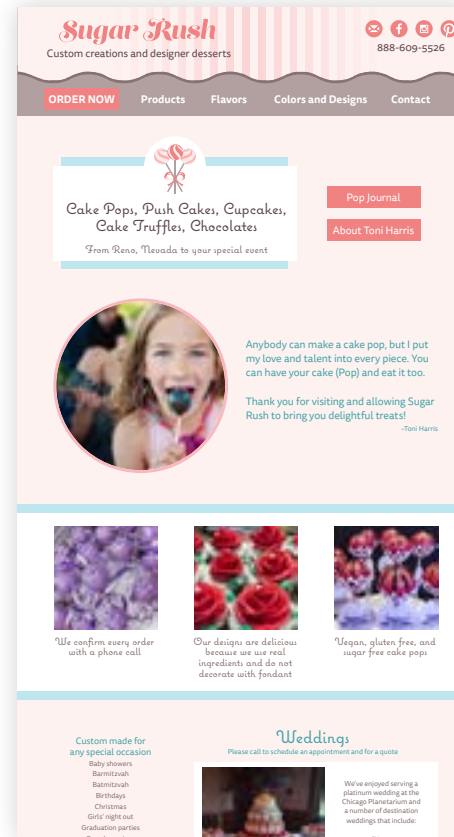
Sugar Rush
Custom creations and designer desserts

888-609-5526

ORDER NOW Products Flavors Colors and Designs Contact

Cake Pops, Push Cakes, Cupcakes, Cake Truffles, Chocolates
From Reno, Nevada to your special event

Pop Journal
About Toni Harris

Anybody can make a cake pop, but I put my love and talent into every piece. You can have your cake (Pop) and eat it too.

Thank you for visiting and allowing Sugar Rush to bring you delightful treats!
-Toni Harris

We confirm every order with a phone call

Our designs are delicious because we use real ingredients and do not decorate with fondant

Vegan, gluten free, and sugar free cake pops

Custom made for any special occasion
Baby showers
Barmitzvah
Batmitzvah
Birthdays
Christmas
Girls' night out
Graduation parties

Weddings
Please call to schedule an appointment and for a quote

We've enjoyed serving a platinum wedding at the Chicago Planetarium and a number of destination weddings that include: